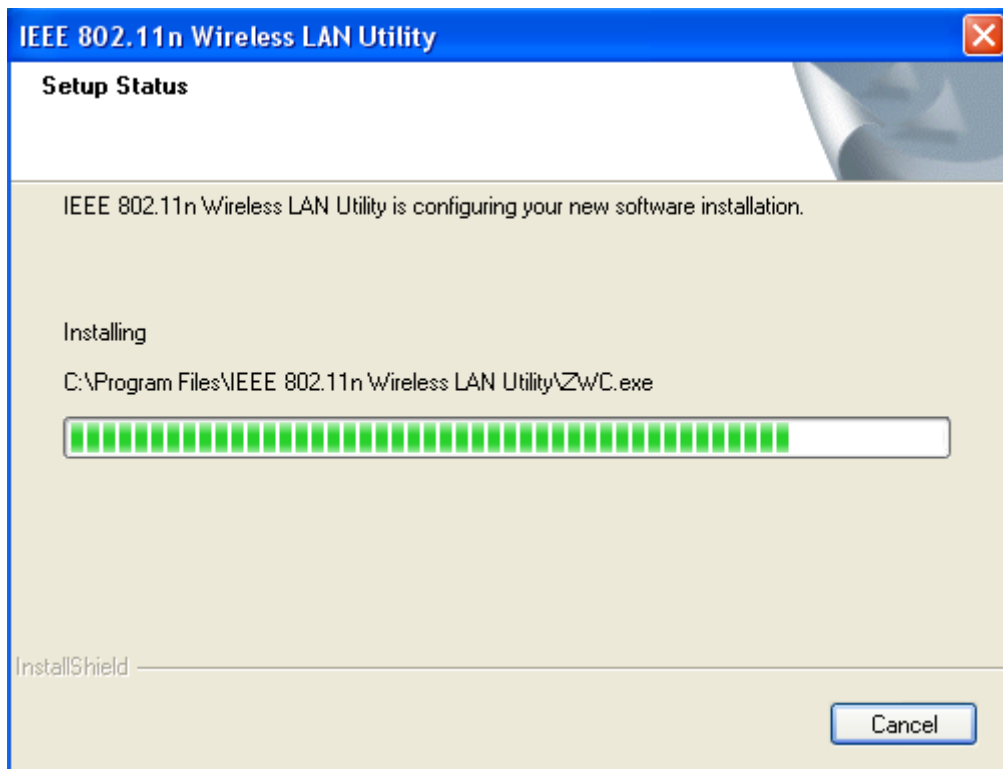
IEEE 802.11n Wireless LAN Utility

Setup Status

IEEE 802.11n Wireless LAN Utility is configuring your new software installation.

Installing

C:\Program Files\IEEE 802.11n Wireless LAN Utility\ZWC.exe

InstallShield

Cancel